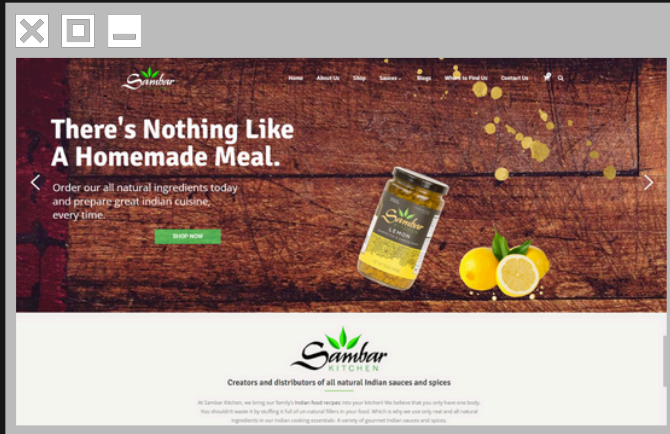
Sambar

Home About Us Shop Sauces Blogs Where to Find Us Contact Us

There's Nothing Like A Homemade Meal.

Order our all natural ingredients today and prepare great indian cuisine, every time.

SHOP NOW

Sambar LEMON

Sambar KITCHEN

Creators and distributors of all natural Indian sauces and spices

At Sambar Kitchen, we bring our family's Indian food recipes into your kitchen! We believe that you only have one body. You shouldn't waste it by stuffing it full of un-natural fillers in your food. Which is why we use only real and all natural ingredients in our Indian cooking essentials. A variety of gourmet Indian sauces and spices.